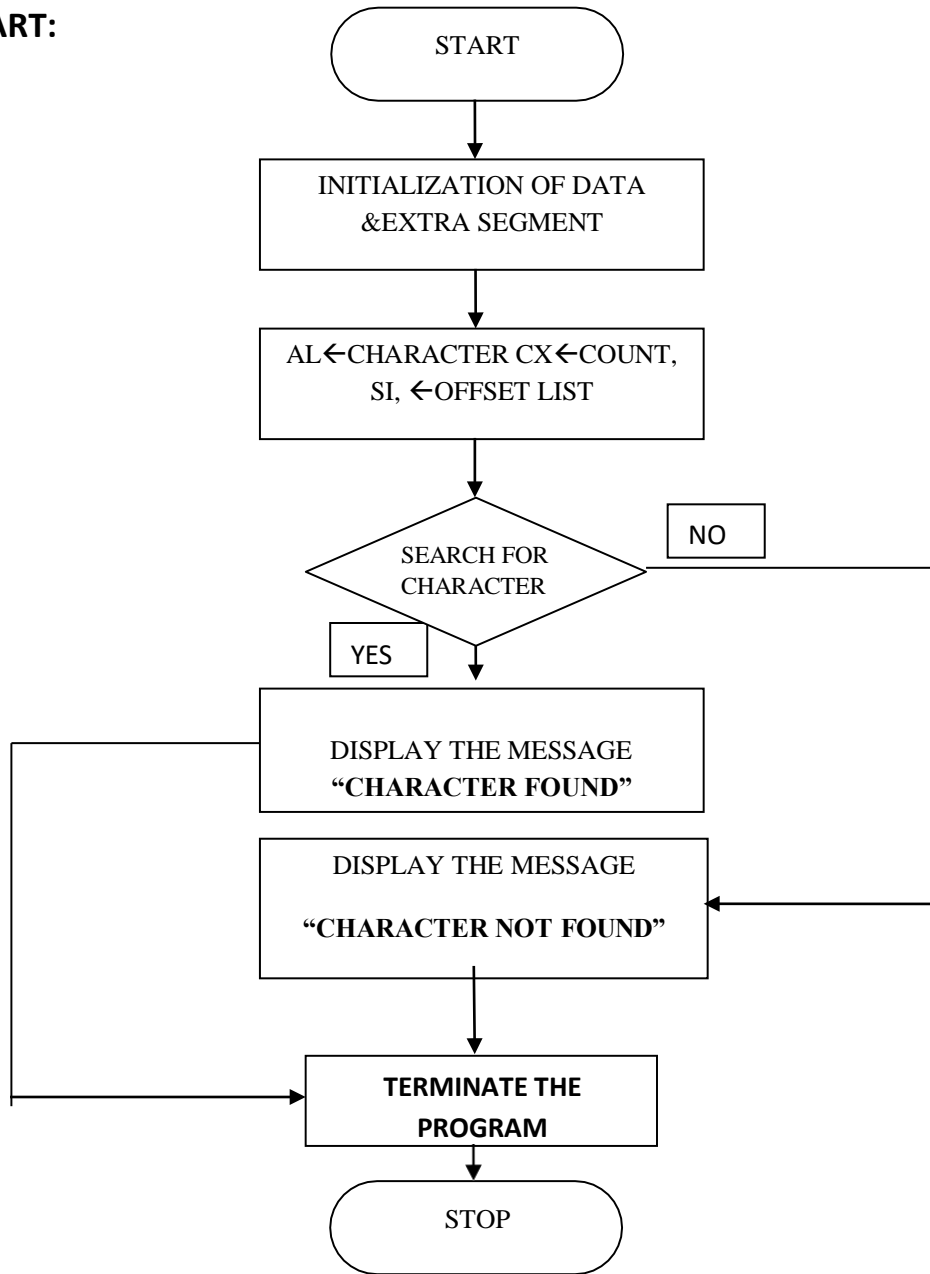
ART:

START

INITIALIZATION OF DATA &EXTRA SEGMENT

AL←CHARACTER CX←COUNT, SI, ←OFFSET LIST

SEARCH FOR CHARACTER

NO

YES

DISPLAY THE MESSAGE **"CHARACTER FOUND"**

DISPLAY THE MESSAGE

**"CHARACTER NOT FOUND"**

**TERMINATE THE PROGRAM**

STOP